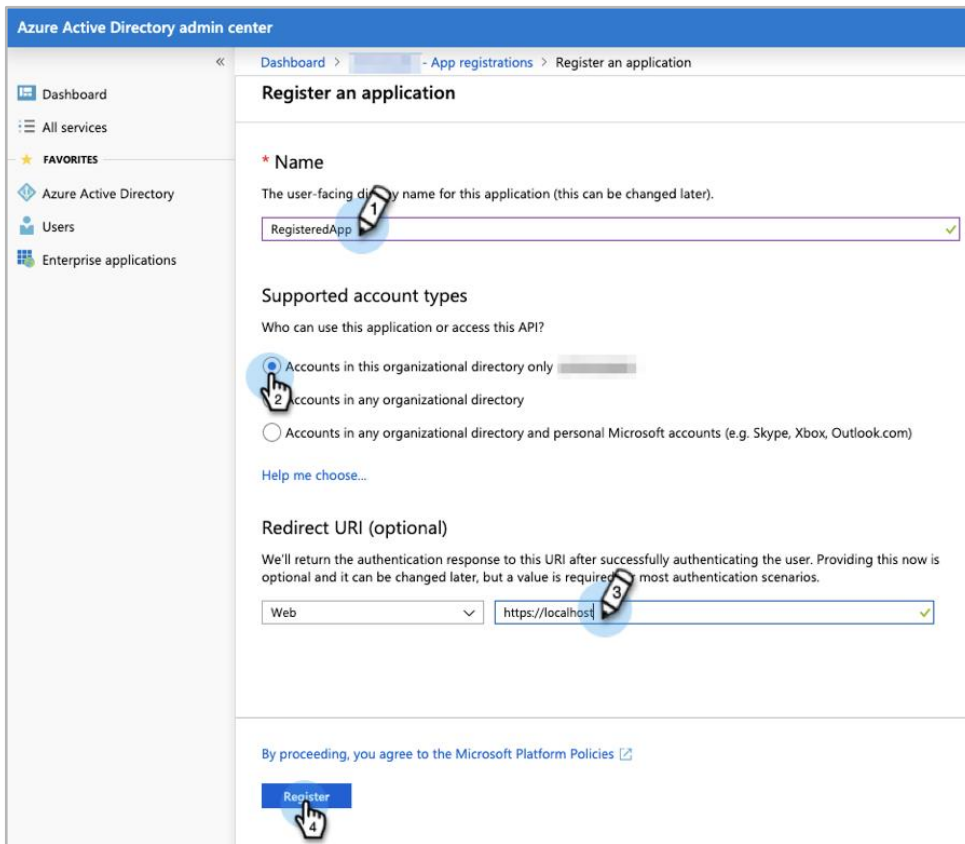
Azure Active Directory admin center

«

Dashboard
All services
FAVORITES
Azure Active Directory
Users
Enterprise applications

Dashboard > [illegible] - App registrations > Register an application

Register an application

* Name

The user-facing di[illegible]y name for this application (this can be changed later).

RegisteredApp

1

Supported account types

Who can use this application or access this API?

Accounts in this organizational directory only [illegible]

2

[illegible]ccounts in any organizational directory

Accounts in any organizational directory and personal Microsoft accounts (e.g. Skype, Xbox, Outlook.com)

Help me choose...

Redirect URI (optional)

We'll return the authentication response to this URI after successfully authenticating the user. Providing this now is optional and it can be changed later, but a value is require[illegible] most authentication scenarios.

Web

https://localhost

3

By proceeding, you agree to the Microsoft Platform Policies

Register

4